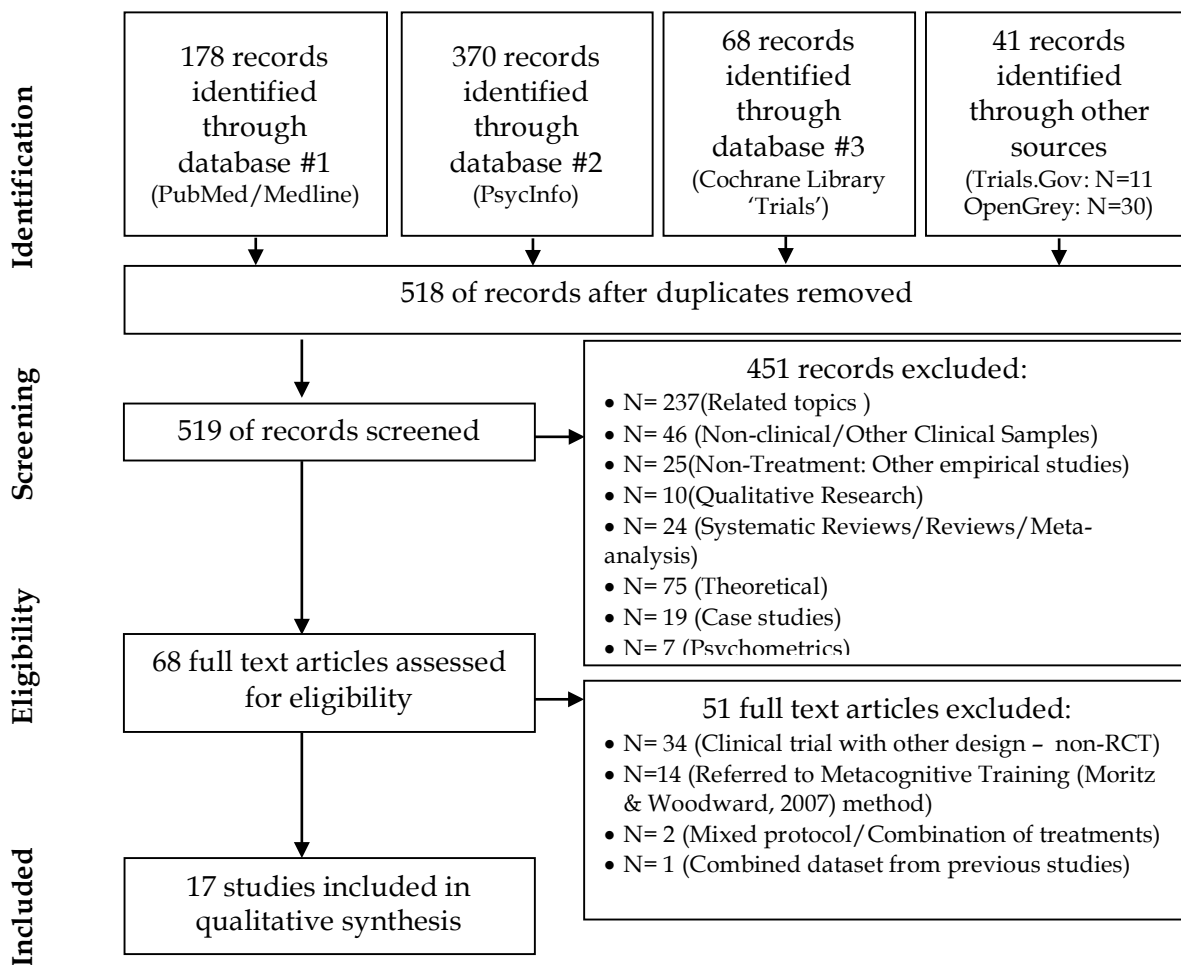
Identification

178 records identified through database #1 (PubMed/Medline)

370 records identified through database #2 (PsycInfo)

68 records identified through database #3 (Cochrane Library 'Trials')

41 records identified through other sources (Trials.Gov: N=11 OpenGrey: N=30)

518 of records after duplicates removed

Screening

519 of records screened

451 records excluded:
• N= 237(Related topics )
• N= 46 (Non-clinical/Other Clinical Samples)
• N= 25(Non-Treatment: Other empirical studies)
• N= 10(Qualitative Research)
• N= 24 (Systematic Reviews/Reviews/Meta-analysis)
• N= 75 (Theoretical)
• N= 19 (Case studies)
• N= 7 (Psychometrics)

Eligibility

68 full text articles assessed for eligibility

51 full text articles excluded:
• N= 34 (Clinical trial with other design – non-RCT)
• N=14 (Referred to Metacognitive Training (Moritz & Woodward, 2007) method)
• N= 2 (Mixed protocol/Combination of treatments)
• N= 1 (Combined dataset from previous studies)

Included

17 studies included in qualitative synthesis